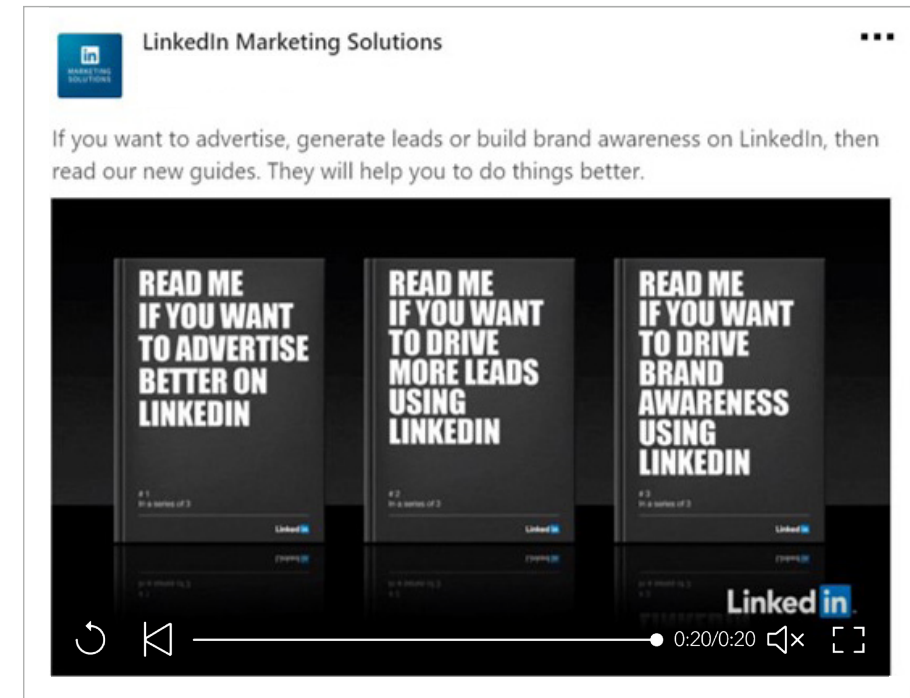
in MARKETING SOLUTIONS

LinkedIn Marketing Solutions

...

If you want to advertise, generate leads or build brand awareness on LinkedIn, then read our new guides. They will help you to do things better.

READ ME IF YOU WANT TO ADVERTISE BETTER ON LINKEDIN

# 1 In a series of 3

LinkedIn

READ ME IF YOU WANT TO DRIVE MORE LEADS USING LINKEDIN

# 2 In a series of 3

LinkedIn

READ ME IF YOU WANT TO DRIVE BRAND AWARENESS USING LINKEDIN

# 3 In a series of 3

LinkedIn

LinkedIn

0:20/0:20